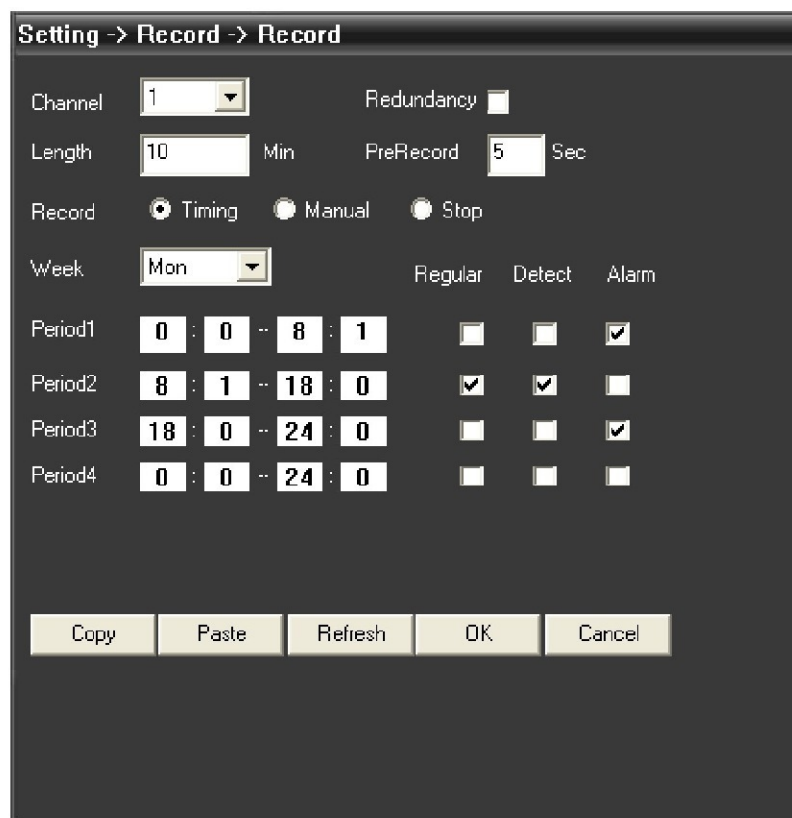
Setting -> Record -> Record

Channel 1 Redundancy
Length 10 Min PreRecord 5 Sec
Record Timing Manual Stop
Week Mon Regular Detect Alarm
Period1 0 : 0 - 8 : 1
Period2 8 : 1 - 18 : 0
Period3 18 : 0 - 24 : 0
Period4 0 : 0 - 24 : 0

Copy Paste Refresh OK Cancel